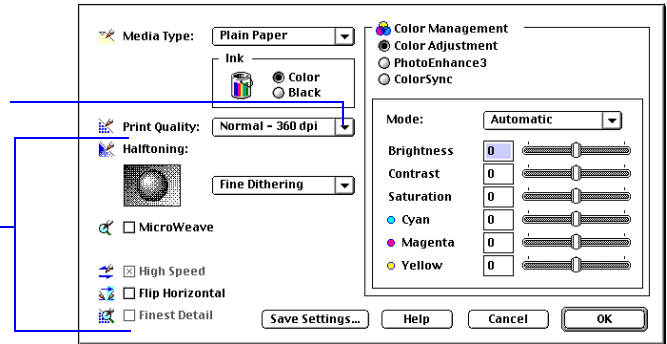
Media Type: Plain Paper

Ink

Color

Black

Print Quality: Normal - 360 dpi

Halftoning:

Fine Dithering

MicroWeave

High Speed

Flip Horizontal

Finest Detail

Color Management

Color Adjustment

PhotoEnhance3

ColorSync

Mode: Automatic

Brightness 0

Contrast 0

Saturation 0

Cyan 0

Magenta 0

Yellow 0

Save Settings...

Help

Cancel

OK